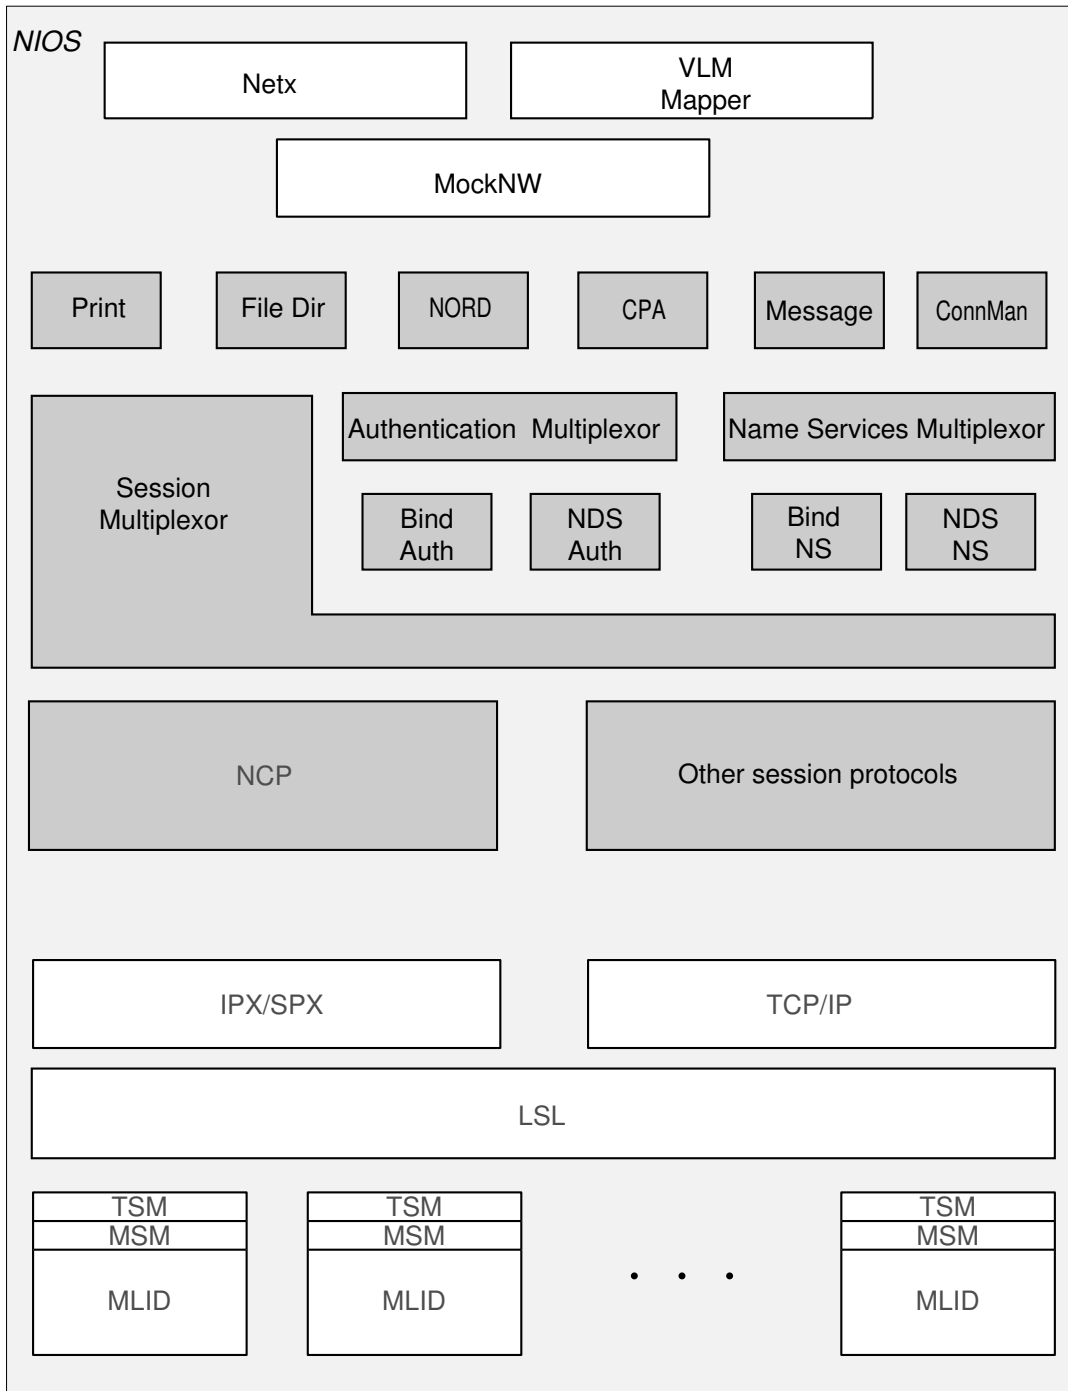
NIOS

Netx

VLM Mapper

MockNW

Print

File Dir

NORD

CPA

Message

ConnMan

Session Multiplexor

Authentication Multiplexor

Name Services Multiplexor

Bind Auth

NDS Auth

Bind NS

NDS NS

NCP

Other session protocols

IPX/SPX

TCP/IP

LSL

TSM
MSM
MLID

TSM
MSM
MLID

. . .

TSM
MSM
MLID